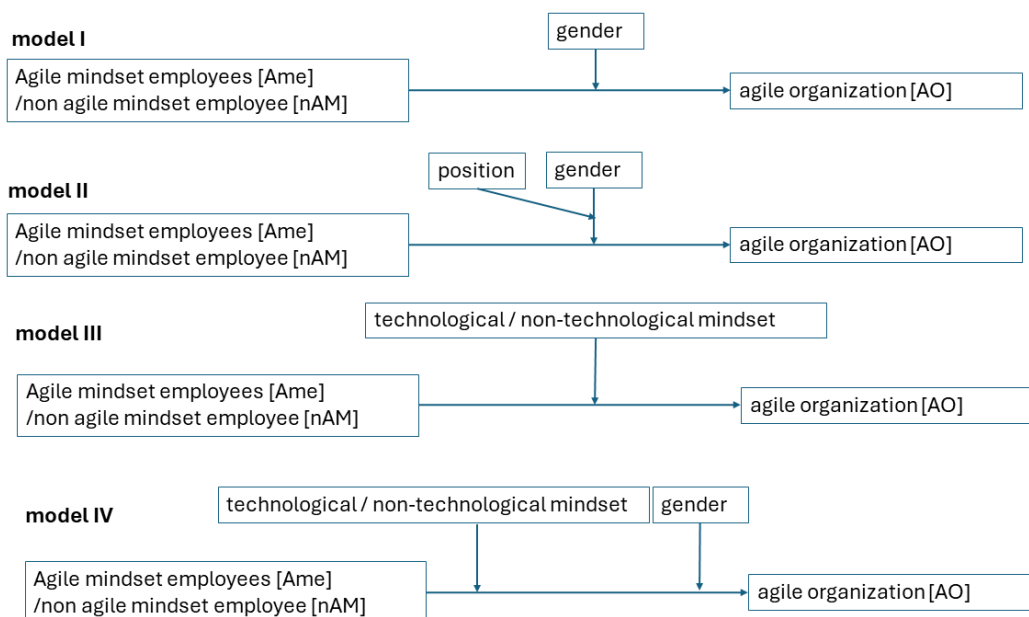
model I

gender

Agile mindset employees [Ame] /non agile mindset employee [nAM]

agile organization [AO]

model II

position

gender

Agile mindset employees [Ame] /non agile mindset employee [nAM]

agile organization [AO]

model III

technological / non-technological mindset

Agile mindset employees [Ame] /non agile mindset employee [nAM]

agile organization [AO]

model IV

technological / non-technological mindset

gender

Agile mindset employees [Ame] /non agile mindset employee [nAM]

agile organization [AO]